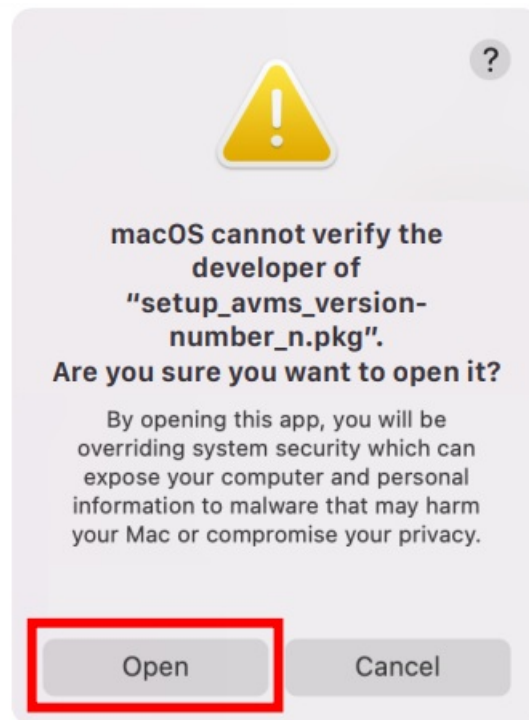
?

macOS cannot verify the developer of “setup_avms_version-number_n.pkg”. Are you sure you want to open it?

By opening this app, you will be overriding system security which can expose your computer and personal information to malware that may harm your Mac or compromise your privacy.

Open

Cancel